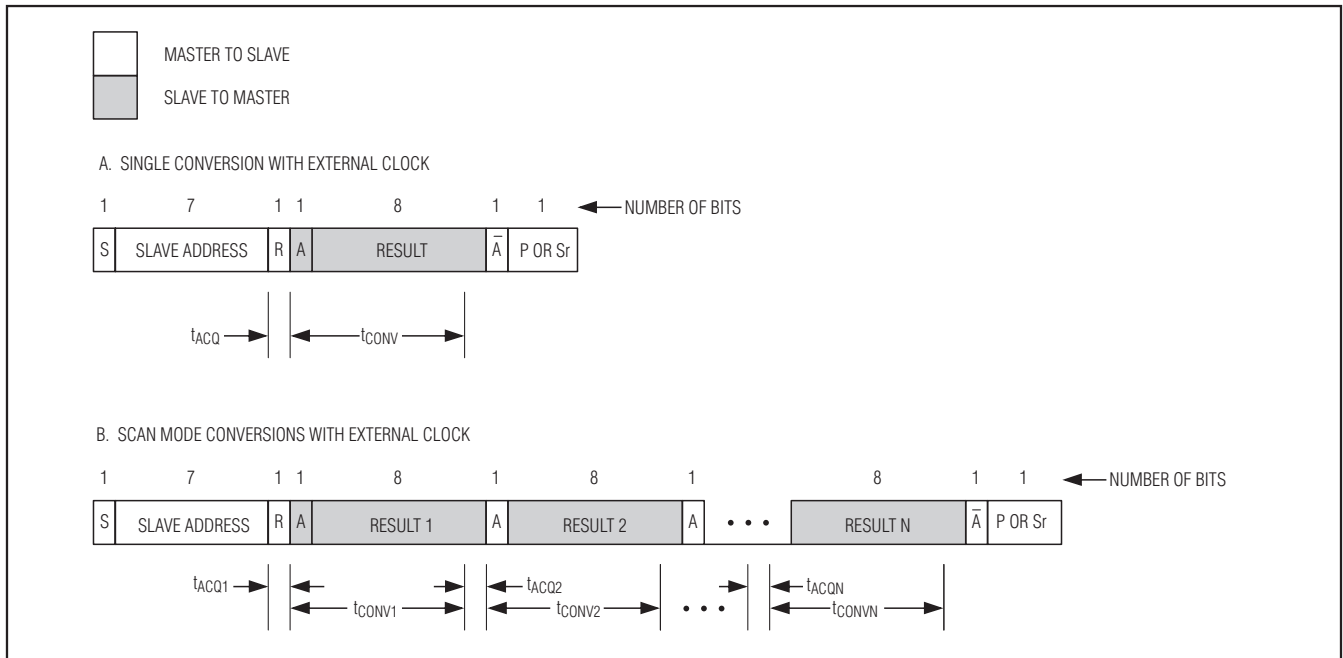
MASTER TO SLAVE

SLAVE TO MASTER

A. SINGLE CONVERSION WITH EXTERNAL CLOCK

1 7 1 1 8 1 1 NUMBER OF BITS

| S | SLAVE ADDRESS | R | A | RESULT | $\overline{A}$ | P OR Sr |
|---|---|---|---|---|---|---|

$t_{ACQ}$ $t_{CONV}$

B. SCAN MODE CONVERSIONS WITH EXTERNAL CLOCK

1 7 1 1 8 1 8 1 8 1 1 NUMBER OF BITS

| S | SLAVE ADDRESS | R | A | RESULT 1 | A | RESULT 2 | A | • • • | RESULT N | $\overline{A}$ | P OR Sr |
|---|---|---|---|---|---|---|---|---|---|---|---|

$t_{ACQ1}$ $t_{CONV1}$ $t_{ACQ2}$ $t_{CONV2}$ • • • $t_{ACQN}$ $t_{CONVN}$